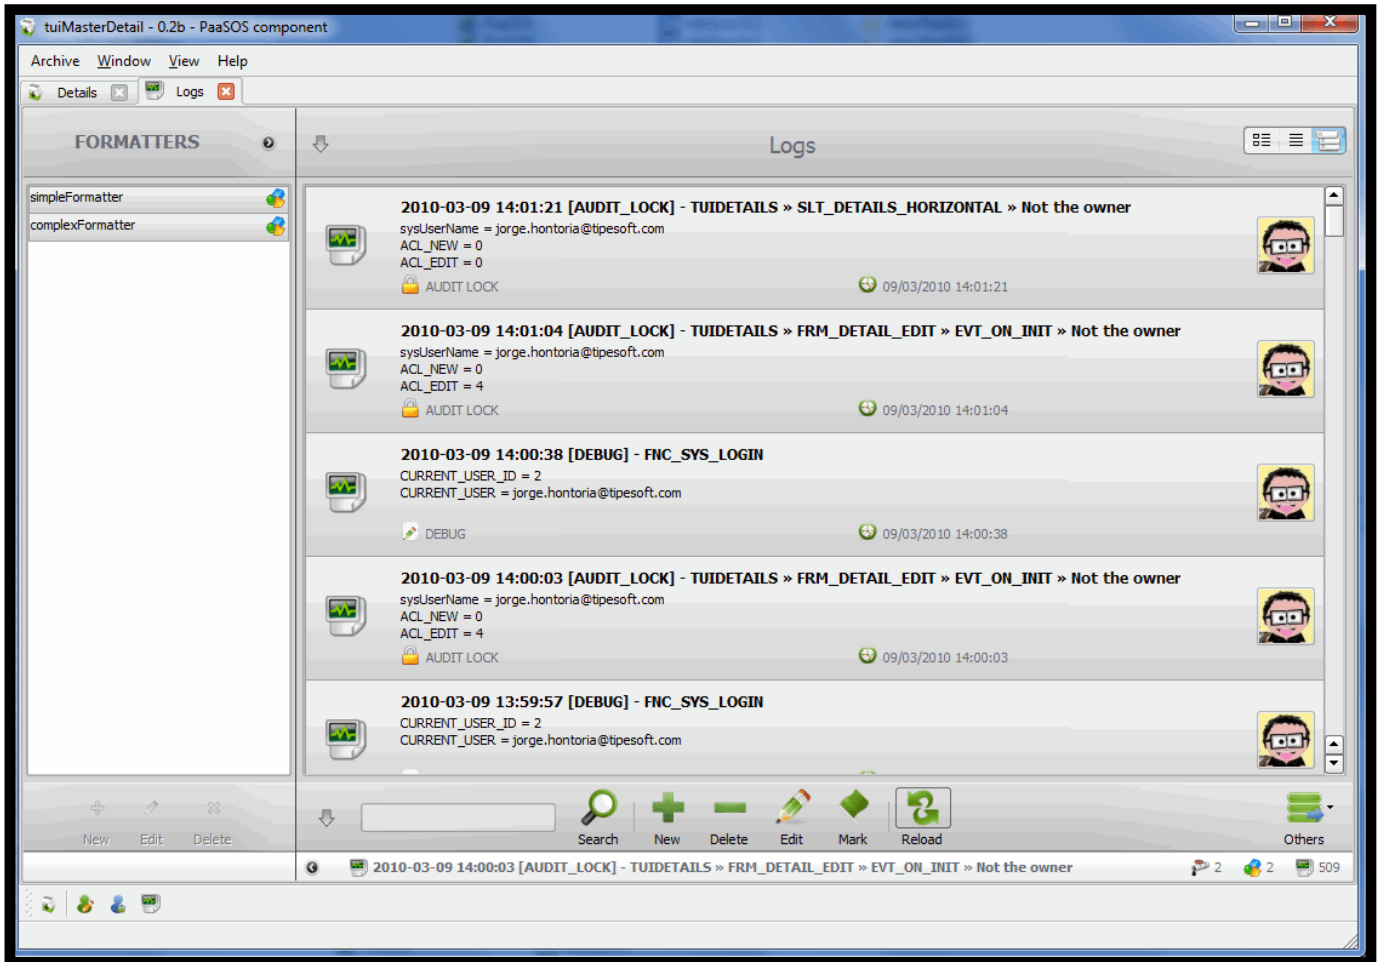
tuiMasterDetail - 0.2b - PaaSOS component

Archive Window View Help

Details Logs

FORMATTERS

simpleFormatter
complexFormatter

New Edit Delete

Logs

2010-03-09 14:01:21 [AUDIT_LOCK] - TUIDETAILS » SLT_DETAILS_HORIZONTAL » Not the owner
sysUserName = jorge.hontoria@tipesoft.com
ACL_NEW = 0
ACL_EDIT = 0
AUDIT LOCK 09/03/2010 14:01:21

2010-03-09 14:01:04 [AUDIT_LOCK] - TUIDETAILS » FRM_DETAIL_EDIT » EVT_ON_INIT » Not the owner
sysUserName = jorge.hontoria@tipesoft.com
ACL_NEW = 0
ACL_EDIT = 4
AUDIT LOCK 09/03/2010 14:01:04

2010-03-09 14:00:38 [DEBUG] - FNC_SYS_LOGIN
CURRENT_USER_ID = 2
CURRENT_USER = jorge.hontoria@tipesoft.com
DEBUG 09/03/2010 14:00:38

2010-03-09 14:00:03 [AUDIT_LOCK] - TUIDETAILS » FRM_DETAIL_EDIT » EVT_ON_INIT » Not the owner
sysUserName = jorge.hontoria@tipesoft.com
ACL_NEW = 0
ACL_EDIT = 4
AUDIT LOCK 09/03/2010 14:00:03

2010-03-09 13:59:57 [DEBUG] - FNC_SYS_LOGIN
CURRENT_USER_ID = 2
CURRENT_USER = jorge.hontoria@tipesoft.com

Search New Delete Edit Mark Reload Others

2010-03-09 14:00:03 [AUDIT_LOCK] - TUIDETAILS » FRM_DETAIL_EDIT » EVT_ON_INIT » Not the owner 2 2 509